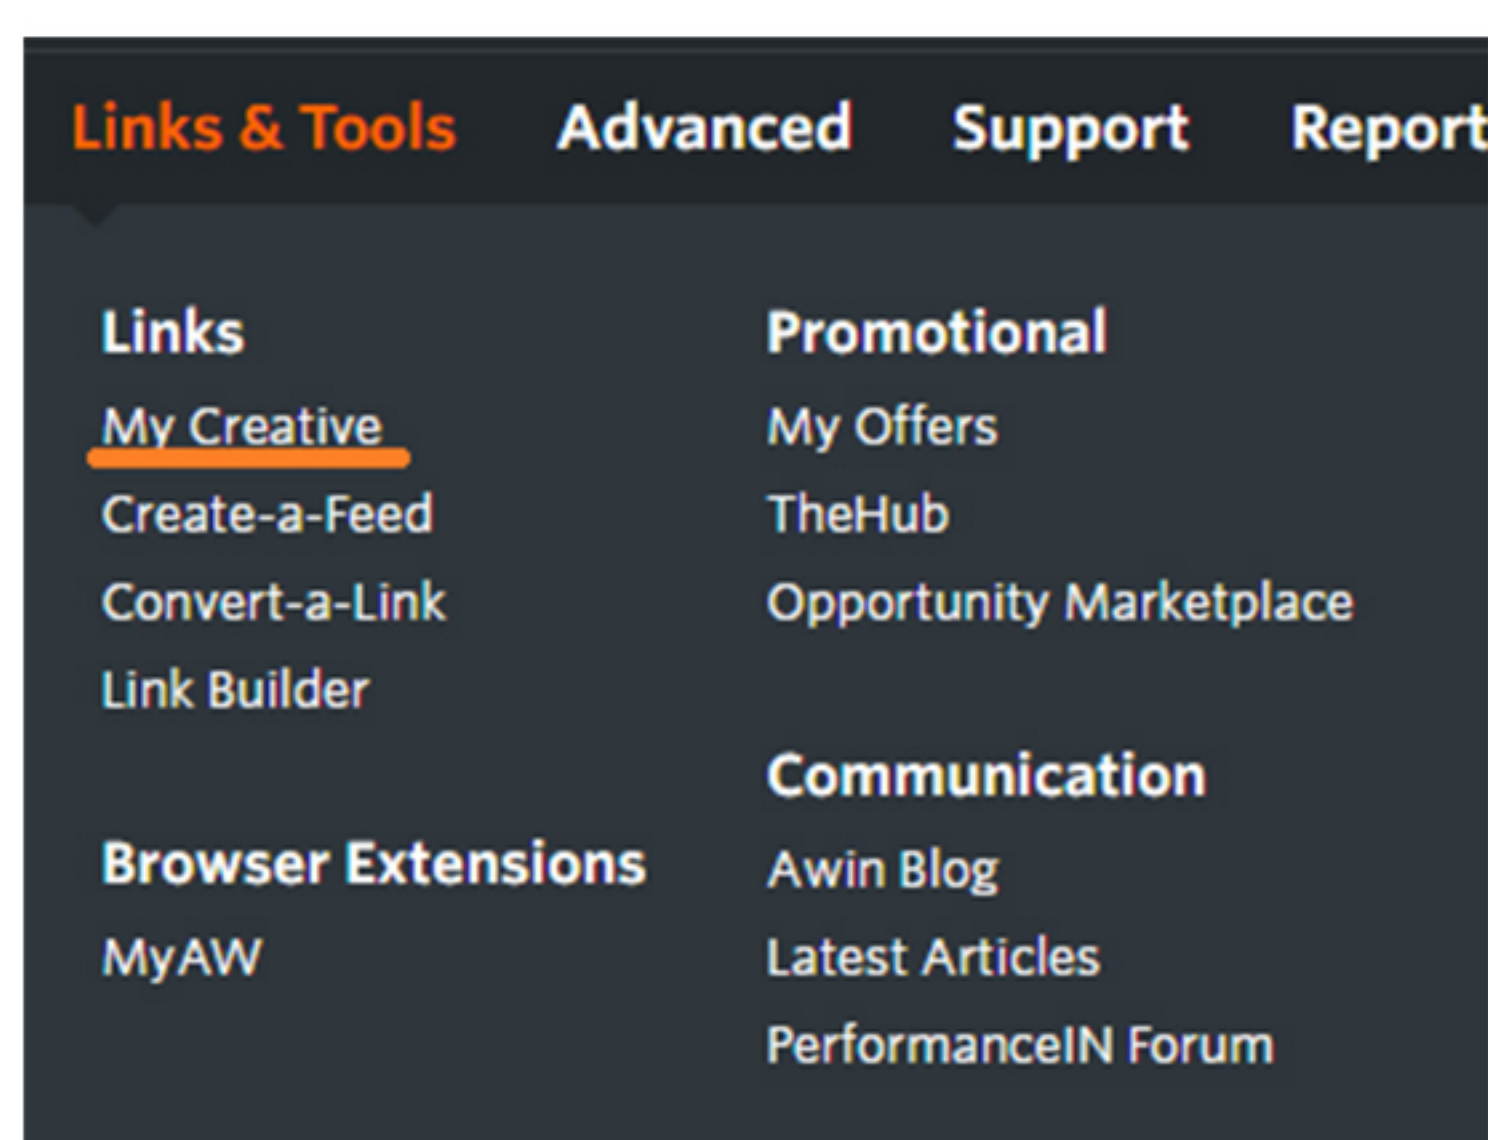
Links & Tools Advanced Support Report

Links
My Creative
Create-a-Feed
Convert-a-Link
Link Builder

Browser Extensions
MyAW

Promotional
My Offers
TheHub
Opportunity Marketplace

Communication
Awin Blog
Latest Articles
PerformanceIN Forum